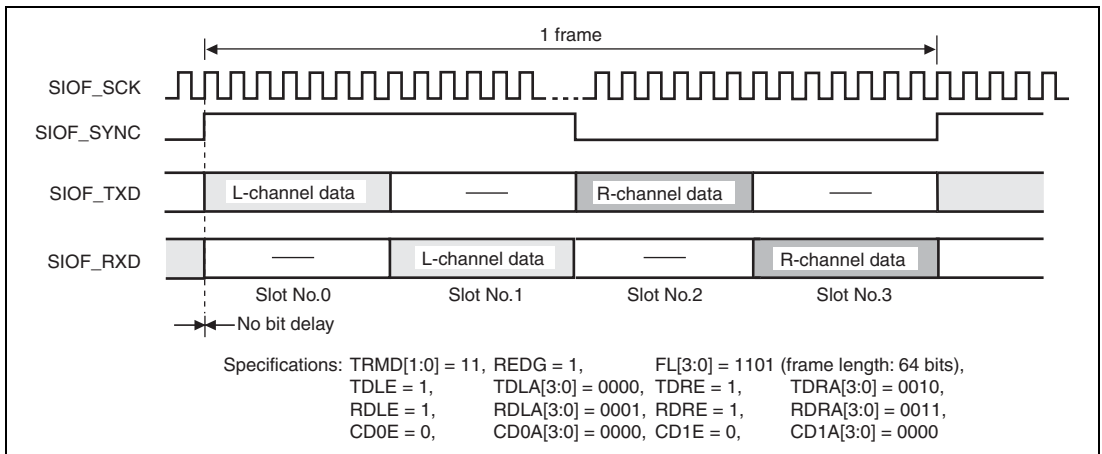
1 frame

SIOF_SCK

SIOF_SYNC

SIOF_TXD

L-channel data

—

R-channel data

—

SIOF_RXD

—

L-channel data

—

R-channel data

Slot No.0

Slot No.1

Slot No.2

Slot No.3

No bit delay

Specifications: TRMD[1:0] = 11, REDG = 1, FL[3:0] = 1101 (frame length: 64 bits),
TDLE = 1, TDLA[3:0] = 0000, TDRE = 1, TDRA[3:0] = 0010,
RDLE = 1, RDLA[3:0] = 0001, RDRE = 1, RDRA[3:0] = 0011,
CD0E = 0, CD0A[3:0] = 0000, CD1E = 0, CD1A[3:0] = 0000